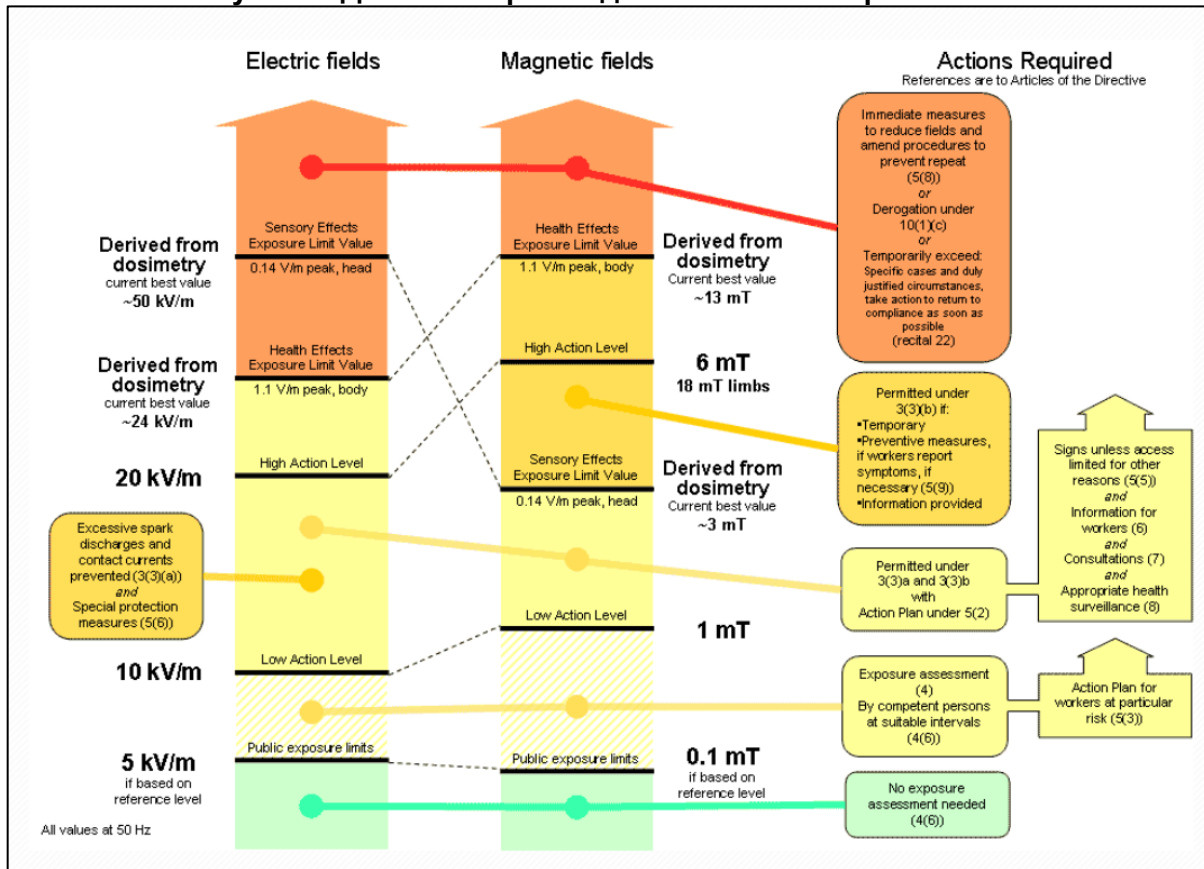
Electric fields

Magnetic fields

Actions Required
References are to Articles of the Directive

Immediate measures to reduce fields and amend procedures to prevent repeat (5(8))
or
Derogation under 10(1)(c)
or
Temporarily exceed: Specific cases and duly justified circumstances, take action to return to compliance as soon as possible (recital 22)

Sensory Effects Exposure Limit Value
0.14 V/m peak, head

Derived from dosimetry
current best value
~50 kV/m

Health Effects Exposure Limit Value
1.1 V/m peak, body

Derived from dosimetry
Current best value
~13 mT

Health Effects Exposure Limit Value
1.1 V/m peak, body

Derived from dosimetry
current best value
~24 kV/m

High Action Level

6 mT
18 mT limbs

Permitted under 3(3)(b) if:
•Temporary
•Preventive measures, if workers report symptoms, if necessary (5(9))
•Information provided

Signs unless access limited for other reasons (5(5))
and
Information for workers (6)
and
Consultations (7)
and
Appropriate health surveillance (8)

High Action Level

20 kV/m

Sensory Effects Exposure Limit Value
0.14 V/m peak, head

Derived from dosimetry
Current best value
~3 mT

Excessive spark discharges and contact currents prevented (3(3)(a))
and
Special protection measures (5(6))

Permitted under 3(3)a and 3(3)b with Action Plan under 5(2)

Low Action Level

1 mT

10 kV/m

Low Action Level

Exposure assessment (4)
By competent persons at suitable intervals (4(6))

Action Plan for workers at particular risk (5(3))

5 kV/m
if based on reference level

Public exposure limits

Public exposure limits

0.1 mT
if based on reference level

No exposure assessment needed (4(6))

All values at 50 Hz